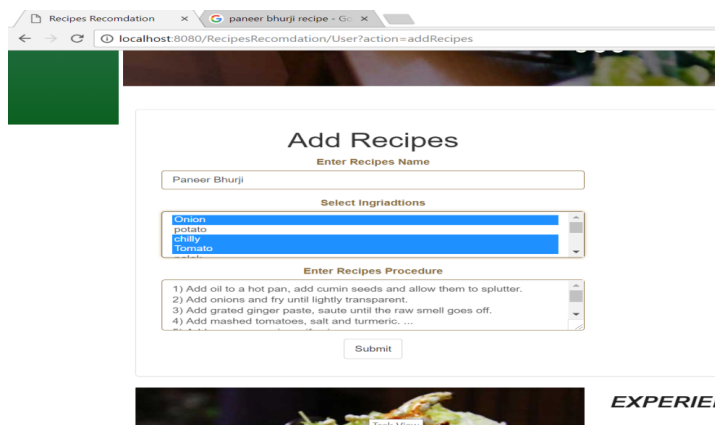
Recipes Recomdation ×
G paneer bhurji recipe - Go ×
localhost:8080/RecipesRecomdation/User?action=addRecipes

Add Recipes

Enter Recipes Name

Paneer Bhurji

Select Ingriadtions

Onion
potato
chilly
Tomato

Enter Recipes Procedure

1) Add oil to a hot pan, add cumin seeds and allow them to splutter.
2) Add onions and fry until lightly transparent.
3) Add grated ginger paste, saute until the raw smell goes off.
4) Add mashed tomatoes, salt and turmeric. ...

Submit

EXPERIE